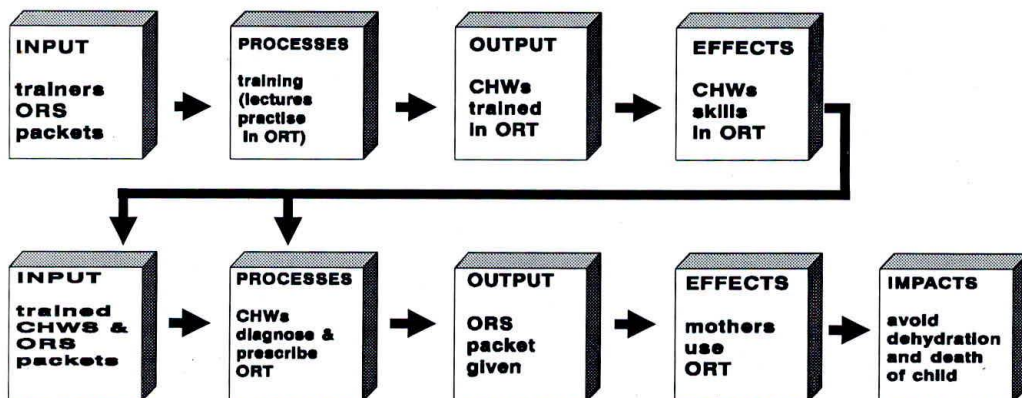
INPUT

trainers ORS packets

PROCESSES

training (lectures practise in ORT)

OUTPUT

CHWs trained in ORT

EFFECTS

CHWs skills in ORT

INPUT

trained CHWS & ORS packets

PROCESSES

CHWs diagnose & prescribe ORT

OUTPUT

ORS packet given

EFFECTS

mothers use ORT

IMPACTS

avoid dehydration and death of child